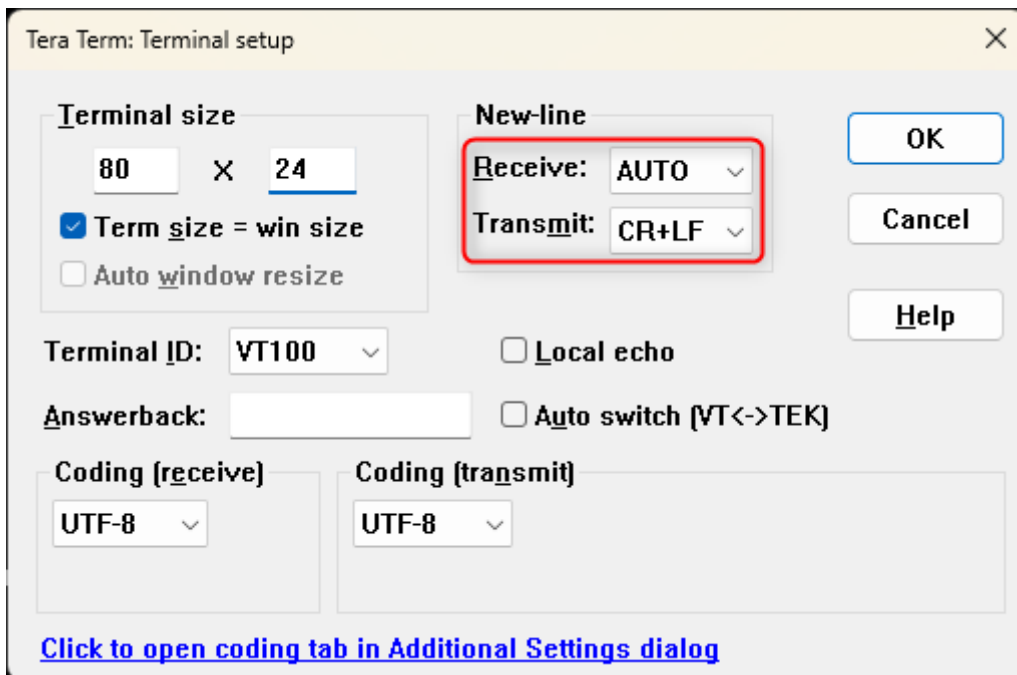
Tera Term: Terminal setup

×

Terminal size

80 X 24

Term size = win size

Auto window resize

New-line

Receive: AUTO

Transmit: CR+LF

OK

Cancel

Help

Terminal ID: VT100

Local echo

Answerback:

Auto switch (VT<->TEK)

Coding (receive)

UTF-8

Coding (transmit)

UTF-8

Click to open coding tab in Additional Settings dialog